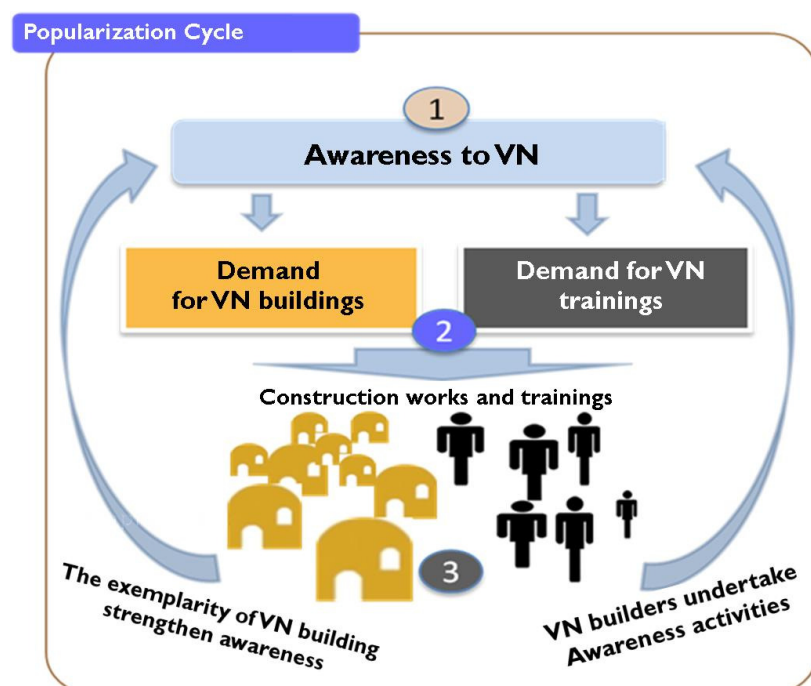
Popularization Cycle

1

Awareness to VN

Demand for VN buildings

Demand for VN trainings

2

Construction works and trainings

3

The exemplarity of VN building strengthen awareness

VN builders undertake Awareness activities